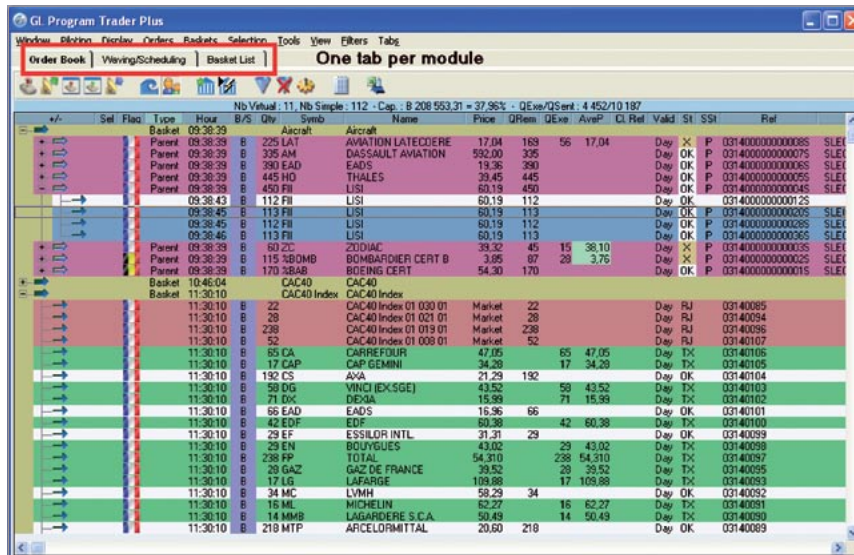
GL Program Trader Plus

Window Piloting Display Orders Baskets Selection Tools View Filters Tabs

Order Book | Waving/Scheduling | Basket List

One tab per module

Nb Virtual : 11, Nb Simple : 112 - Cap. : B 208 553,31 = 37,96% - QExe/QSent : 4 452/10 187

| +/- | Sel | Flag | Type | Hour | B/S | Qty | Symb | Name | Price | QRem | QExe | AveP | Cl. Rel | Valid | St | SSt | Ref | |
|---|---|---|---|---|---|---|---|---|---|---|---|---|---|---|---|---|---|---|
| | | | Basket | 09:38:39 | | | Aircraft | Aircraft | | | | | | | | | | |
| + | | | Parent | 09:38:39 | B | 225 | LAT | AVIATION LATECOERE | 17,04 | 169 | 56 | 17,04 | | Day | X | P | 03140000000008S | SLE |
| + | | | Parent | 09:38:39 | B | 335 | AM | DASSAULT AVIATION | 592,00 | 335 | | | | Day | OK | P | 03140000000007S | SLE |
| + | | | Parent | 09:38:39 | B | 390 | EAD | EADS | 19,36 | 390 | | | | Day | OK | P | 03140000000006S | SLE |
| + | | | Parent | 09:38:39 | B | 445 | HO | THALES | 39,45 | 445 | | | | Day | OK | P | 03140000000005S | SLE |
| - | | | Parent | 09:38:39 | B | 450 | FII | LISI | 60,19 | 450 | | | | Day | OK | P | 03140000000004S | SLE |
| | | | | 09:38:43 | B | 112 | FII | LISI | 60,19 | 112 | | | | Day | OK | | 03140000000012S | |
| | | | | 09:38:45 | B | 113 | FII | LISI | 60,19 | 113 | | | | Day | OK | P | 03140000000020S | SLE |
| | | | | 09:38:45 | B | 112 | FII | LISI | 60,19 | 112 | | | | Day | OK | P | 03140000000028S | SLE |
| | | | | 09:38:46 | B | 113 | FII | LISI | 60,19 | 113 | | | | Day | OK | P | 03140000000036S | SLE |
| + | | | Parent | 09:38:39 | B | 60 | ZC | ZODIAC | 39,32 | 45 | 15 | 38,10 | | Day | X | P | 03140000000003S | SLE |
| + | | | Parent | 09:38:39 | B | 115 | %BOMB | BOMBARDIER CERT B | 3,85 | 87 | 28 | 3,76 | | Day | X | P | 03140000000002S | SLE |
| + | | | Parent | 09:38:39 | B | 170 | %BAB | BOEING CERT | 54,30 | 170 | | | | Day | OK | P | 03140000000001S | SLE |
| | | | Basket | 10:46:04 | | | CAC40 | CAC40 | | | | | | | | | | |
| | | | Basket | 11:30:10 | | | CAC40 Index | CAC40 Index | | | | | | | | | | |
| | | | | 11:30:10 | B | 22 | | CAC40 Index 01 030 01 | Market | 22 | | | | Day | RJ | | 03140085 | |
| | | | | 11:30:10 | B | 28 | | CAC40 Index 01 021 01 | Market | 28 | | | | Day | RJ | | 03140094 | |
| | | | | 11:30:10 | B | 238 | | CAC40 Index 01 019 01 | Market | 238 | | | | Day | RJ | | 03140096 | |
| | | | | 11:30:10 | B | 52 | | CAC40 Index 01 008 01 | Market | 52 | | | | Day | RJ | | 03140107 | |
| | | | | 11:30:10 | B | 65 | CA | CARREFOUR | 47,05 | | 65 | 47,05 | | Day | TX | | 03140106 | |
| | | | | 11:30:10 | B | 17 | CAP | CAP GEMINI | 34,28 | | 17 | 34,28 | | Day | TX | | 03140105 | |
| | | | | 11:30:10 | B | 192 | CS | AXA | 21,29 | 192 | | | | Day | OK | | 03140104 | |
| | | | | 11:30:10 | B | 58 | DG | VINCI (EX.SGE) | 43,52 | | 58 | 43,52 | | Day | TX | | 03140103 | |
| | | | | 11:30:10 | B | 71 | DX | DEXIA | 15,99 | | 71 | 15,99 | | Day | TX | | 03140102 | |
| | | | | 11:30:10 | B | 66 | EAD | EADS | 16,96 | 66 | | | | Day | OK | | 03140101 | |
| | | | | 11:30:10 | B | 42 | EDF | EDF | 60,38 | | 42 | 60,38 | | Day | TX | | 03140100 | |
| | | | | 11:30:10 | B | 29 | EF | ESSILOR INTL. | 31,31 | 29 | | | | Day | OK | | 03140099 | |
| | | | | 11:30:10 | B | 29 | EN | BOUYGUES | 43,02 | | 29 | 43,02 | | Day | TX | | 03140098 | |
| | | | | 11:30:10 | B | 238 | FP | TOTAL | 54,310 | | 238 | 54,310 | | Day | TX | | 03140097 | |
| | | | | 11:30:10 | B | 28 | GAZ | GAZ DE FRANCE | 39,52 | | 28 | 39,52 | | Day | TX | | 03140095 | |
| | | | | 11:30:10 | B | 17 | LG | LAFARGE | 109,88 | | 17 | 109,88 | | Day | TX | | 03140093 | |
| | | | | 11:30:10 | B | 34 | MC | LVMH | 58,29 | 34 | | | | Day | OK | | 03140092 | |
| | | | | 11:30:10 | B | 16 | ML | MICHELIN | 62,27 | | 16 | 62,27 | | Day | TX | | 03140091 | |
| | | | | 11:30:10 | B | 14 | MMB | LAGARDERE S.C.A. | 50,49 | | 14 | 50,49 | | Day | TX | | 03140090 | |
| | | | | 11:30:10 | B | 218 | MTP | ARCELORMITTAL | 20,60 | 218 | | | | Day | OK | | 03140089 | |